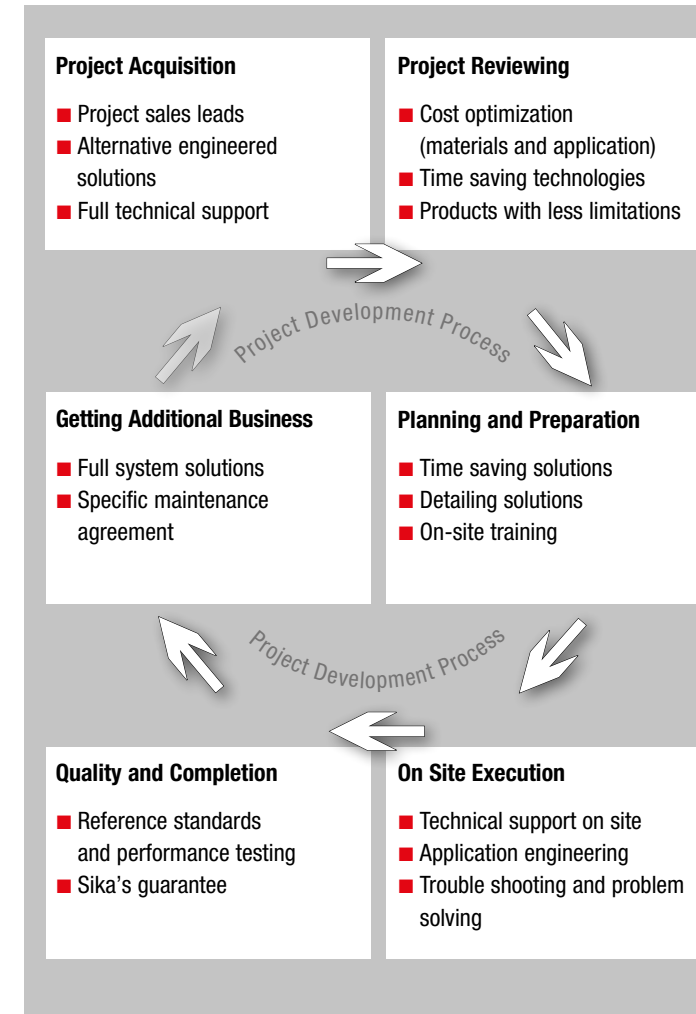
**Project Acquisition**

- Project sales leads
- Alternative engineered solutions
- Full technical support

**Project Reviewing**

- Cost optimization (materials and application)
- Time saving technologies
- Products with less limitations

Project Development Process

**Getting Additional Business**

- Full system solutions
- Specific maintenance agreement

**Planning and Preparation**

- Time saving solutions
- Detailing solutions
- On-site training

Project Development Process

**Quality and Completion**

- Reference standards and performance testing
- Sika's guarantee

**On Site Execution**

- Technical support on site
- Application engineering
- Trouble shooting and problem solving